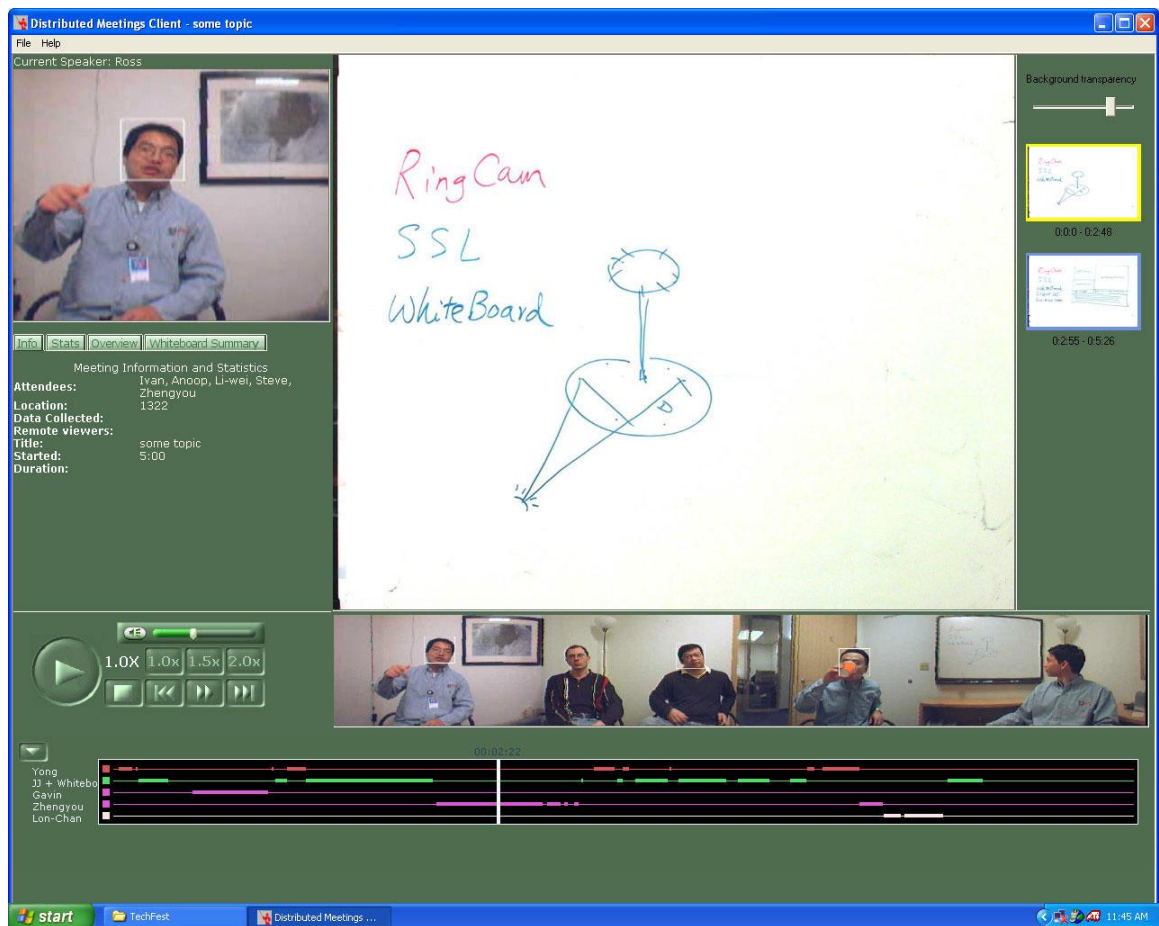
Distributed Meetings Client - some topic

File Help

Current Speaker: Ross

Info Stats Overview Whiteboard Summary

Meeting Information and Statistics

Attendees: Ivan, Anoop, Li-wei, Steve, Zhengyou
Location: 1322
Data Collected:
Remote viewers:
Title: some topic
Started: 5:00
Duration:

RingCam

SSL

WhiteBoard

D

Background transparency

0:0:0 - 0:2:48

0:2:55 - 0:5:26

1.0X 1.0x 1.5x 2.0x

00:02:22

Yong
JJ + Whitebo
Gavin
Zhengyou
Lon-Chan

start TechFest Distributed Meetings ... 11:45 AM